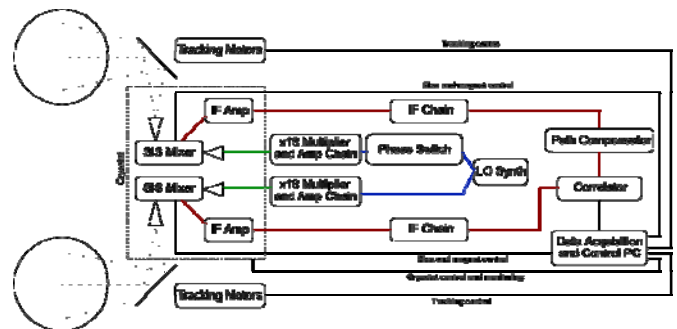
Tracking Motors

Tracking control

Bias and magnet control

IF Amp

IF Chain

Path Compensator

Cryostat

SIS Mixer

x18 Multiplier and Amp Chain

Phase Switch

LO Synth

SIS Mixer

x18 Multiplier and Amp Chain

Correlator

IF Amp

IF Chain

Data Acquisition and Control PC

Bias and magnet control

Cryostat control and monitoring

Tracking Motors

Tracking control